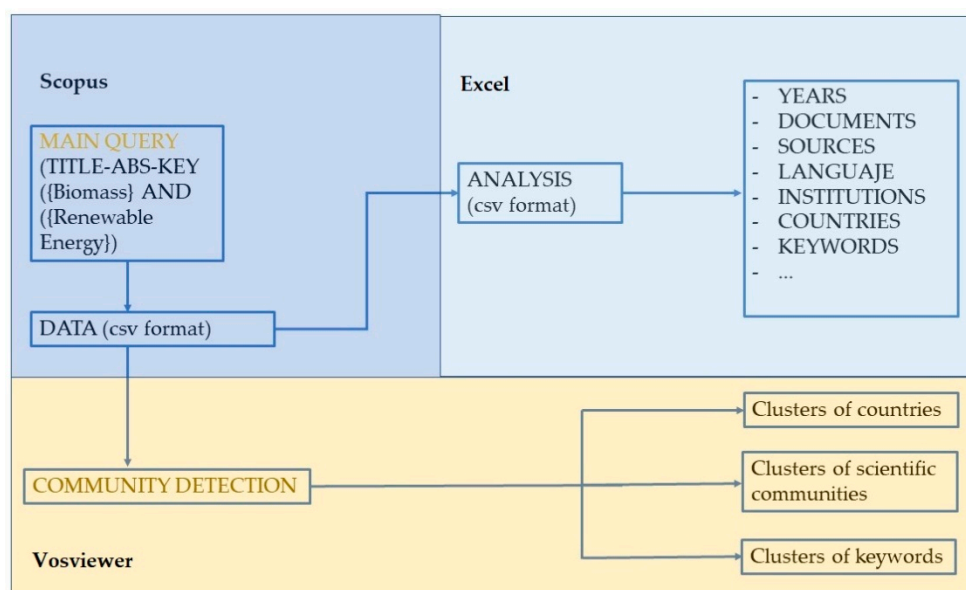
Scopus

MAIN QUERY
(TITLE-ABS-KEY ({Biomass} AND ({Renewable Energy})

DATA (csv format)

Excel

ANALYSIS
(csv format)

- YEARS
- DOCUMENTS
- SOURCES
- LANGUAJE
- INSTITUTIONS
- COUNTRIES
- KEYWORDS
- ...

COMMUNITY DETECTION

Clusters of countries

Clusters of scientific communities

Clusters of keywords

Vosviewer